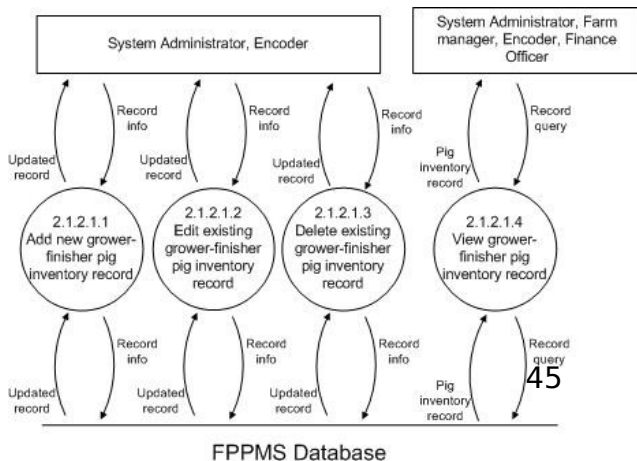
System Administrator, Encoder

System Administrator, Farm manager, Encoder, Finance Officer

Updated record

Record info

Updated record

Record info

Updated record

Record info

Pig inventory record

Record query

2.1.2.1.1
Add new grower-finisher pig inventory record

2.1.2.1.2
Edit existing grower-finisher pig inventory record

2.1.2.1.3
Delete existing grower-finisher pig inventory record

2.1.2.1.4
View grower-finisher pig inventory record

Updated record

Record info

Updated record

Record info

Updated record

Record info

Pig inventory record

Record query

45

FPPMS Database